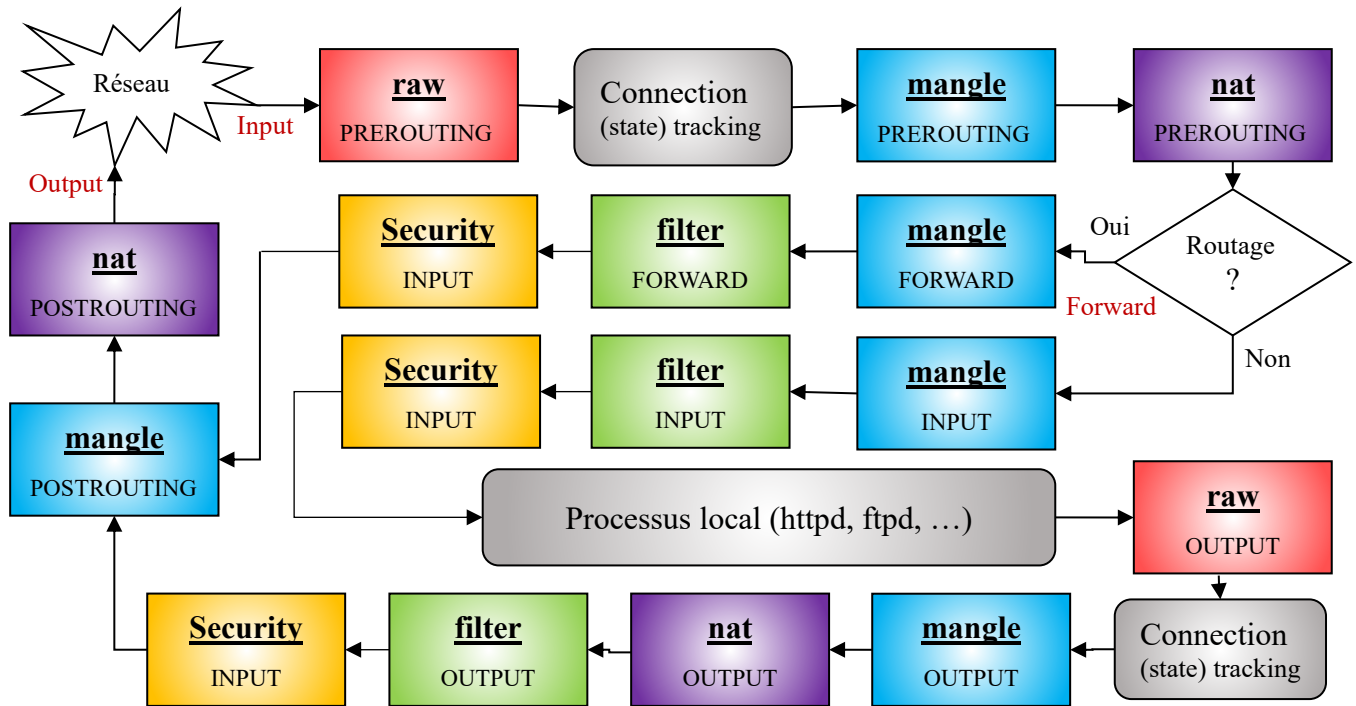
Réseau

Input

raw
PREROUTING

Connection
(state) tracking

mangle
PREROUTING

nat
PREROUTING

Output

nat
POSTROUTING

Security
INPUT

filter
FORWARD

mangle
FORWARD

Oui

Routage
?

Forward

Non

Security
INPUT

filter
INPUT

mangle
INPUT

mangle
POSTROUTING

Processus local (httpd, ftpd, …)

raw
OUTPUT

Security
INPUT

filter
OUTPUT

nat
OUTPUT

mangle
OUTPUT

Connection
(state) tracking